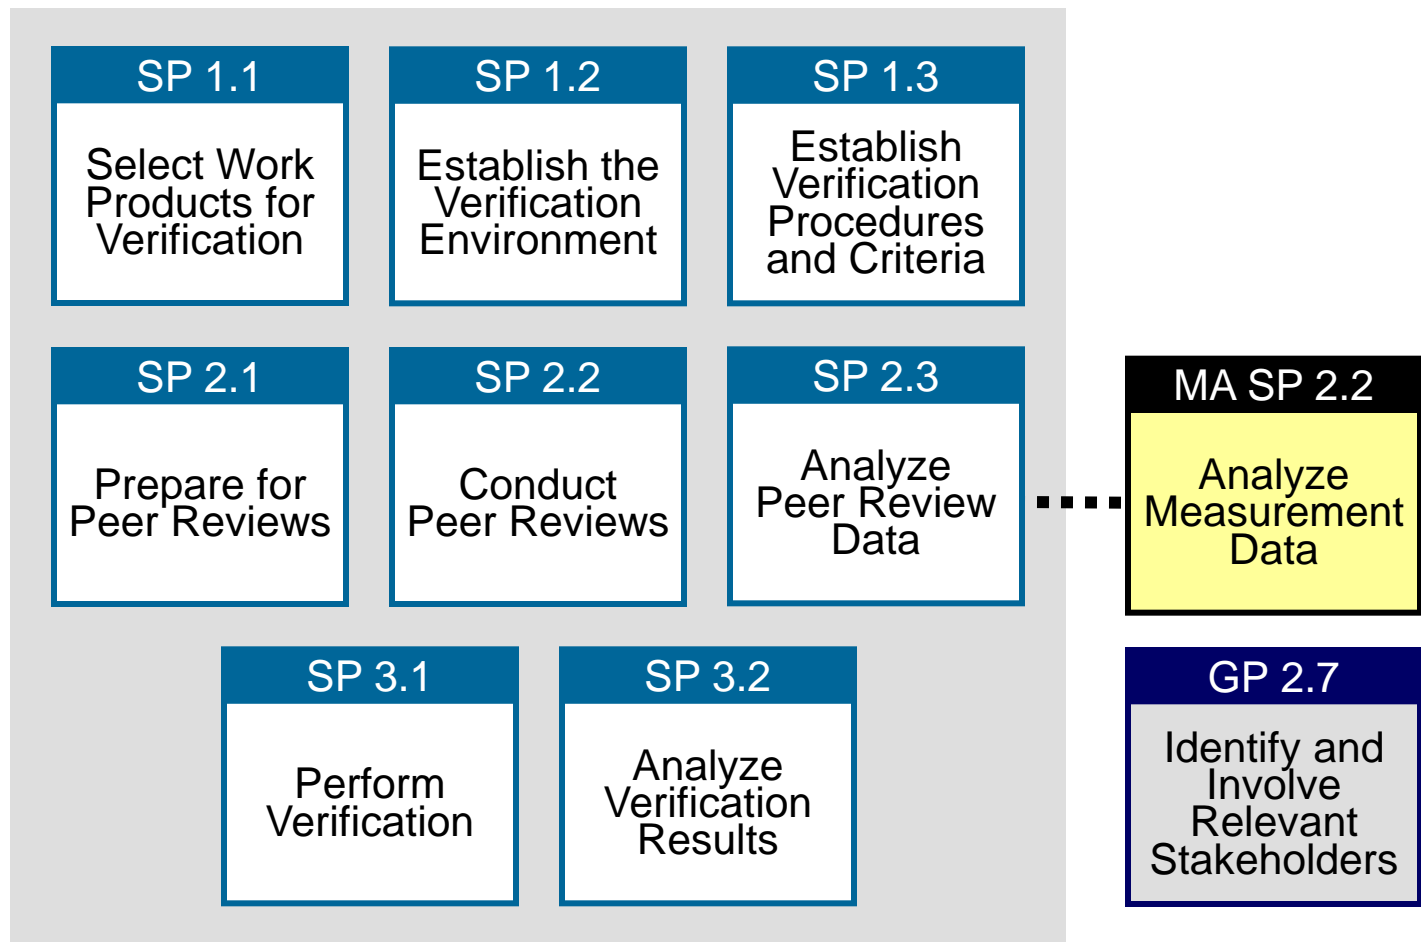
SP 1.1

Select Work Products for Verification

SP 1.2

Establish the Verification Environment

SP 1.3

Establish Verification Procedures and Criteria

SP 2.1

Prepare for Peer Reviews

SP 2.2

Conduct Peer Reviews

SP 2.3

Analyze Peer Review Data

MA SP 2.2

Analyze Measurement Data

SP 3.1

Perform Verification

SP 3.2

Analyze Verification Results

GP 2.7

Identify and Involve Relevant Stakeholders